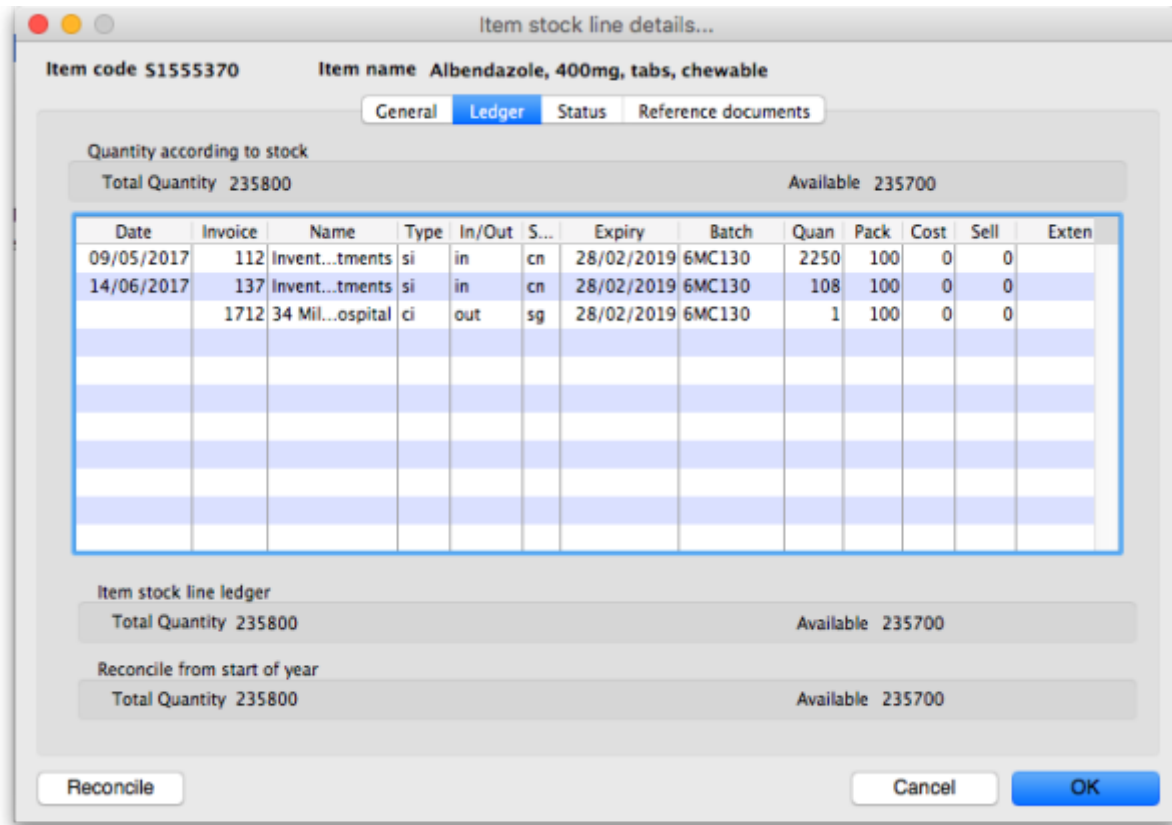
Item stock line details...

Item code S1555370 Item name Albendazole, 400mg, tabs, chewable

General Ledger Status Reference documents

Quantity according to stock

Total Quantity 235800 Available 235700

| Date | Invoice | Name | Type | In/Out | S... | Expiry | Batch | Quan | Pack | Cost | Sell | Exten |
|---|---|---|---|---|---|---|---|---|---|---|---|---|
| 09/05/2017 | 112 | Invent...tments | si | in | cn | 28/02/2019 | 6MC130 | 2250 | 100 | 0 | 0 | |
| 14/06/2017 | 137 | Invent...tments | si | in | cn | 28/02/2019 | 6MC130 | 108 | 100 | 0 | 0 | |
| | 1712 | 34 Mil...ospital | ci | out | sg | 28/02/2019 | 6MC130 | 1 | 100 | 0 | 0 | |

Item stock line ledger

Total Quantity 235800 Available 235700

Reconcile from start of year

Total Quantity 235800 Available 235700

Reconcile Cancel OK